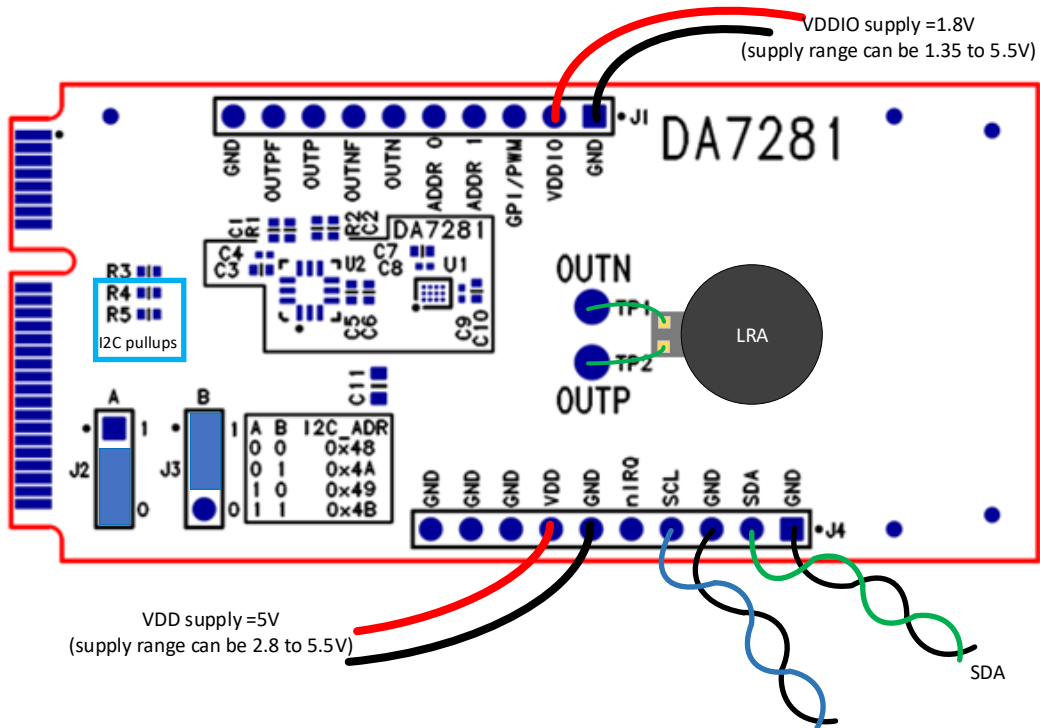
VDDIO supply =1.8V
(supply range can be 1.35 to 5.5V)

J1

DA7281

GND OUTPF OUTP OUTNF OUTN ADDR 0 ADDR 1 GPI/PWM VDDIO GND

C1 R1 R2 C2
DA7281
C4 C3 U2 C7 C8 U1
C5 C6 C9 C10

R3
R4
R5
I2C pullups

OUTN
TP1
TP2
OUTP
LRA

C11

A
1
J2
0

B
1
J3
0

| A | B | I2C_ADR |
|---|---|---|
| 0 | 0 | 0x48 |
| 0 | 1 | 0x4A |
| 1 | 0 | 0x49 |
| 1 | 1 | 0x4B |

GND GND GND VDD GND nIRQ SCL GND SDA GND
J4

VDD supply =5V
(supply range can be 2.8 to 5.5V)

SDA